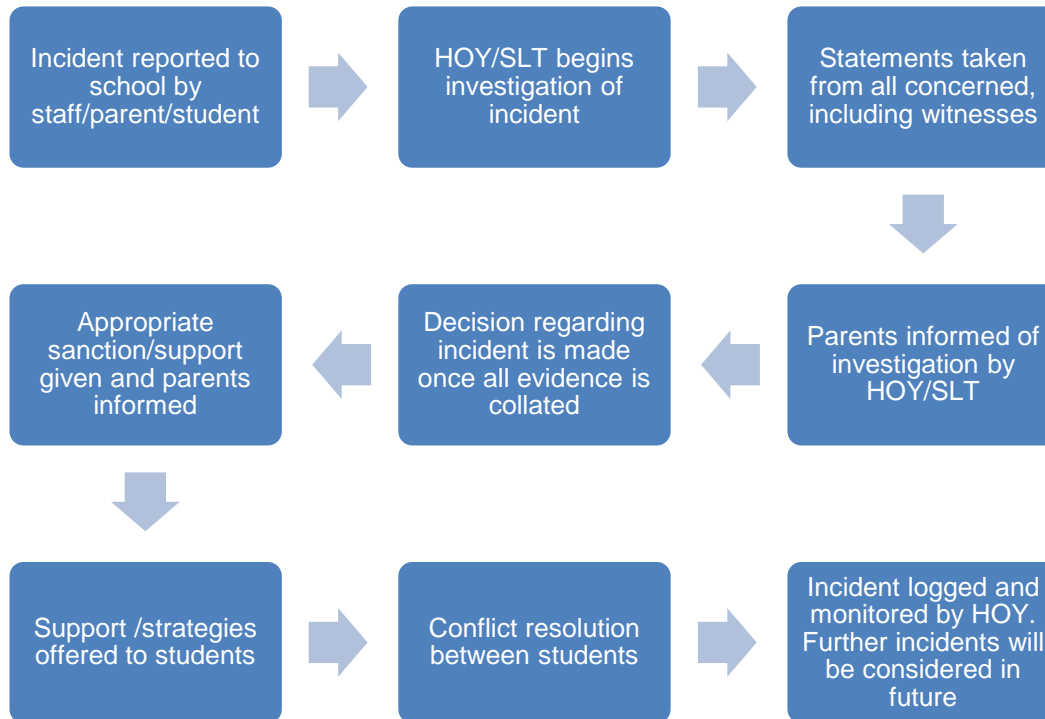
Incident reported to school by staff/parent/student

HOY/SLT begins investigation of incident

Statements taken from all concerned, including witnesses

Parents informed of investigation by HOY/SLT

Decision regarding incident is made once all evidence is collated

Appropriate sanction/support given and parents informed

Support /strategies offered to students

Conflict resolution between students

Incident logged and monitored by HOY. Further incidents will be considered in future